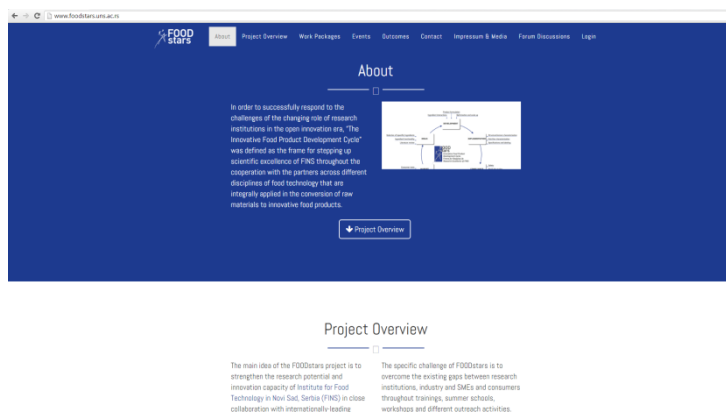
www.foodstars.uns.ac.rs

FOOD stars

About Project Overview Work Packages Events Successes Contact Impressum & Media Forum Discussions Login

About

In order to successfully respond to the challenges of the changing role of research institutions in the open innovation era, "The Innovative Food Product Development Cycle" was defined as the frame for stepping up scientific excellence of FINS throughout the cooperation with the partners across different disciplines of food technology that are integrally applied in the conversion of raw materials to innovative food products.

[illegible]

Project Overview

Project Overview

The main idea of the FOODstars project is to strengthen the research potential and innovation capacity of Institute for Food Technology in Novi Sad, Serbia (FINS) in close collaboration with internationally-leading

The specific challenge of FOODstars is to overcome the existing gaps between research institutions, industry and SMEs and consumers throughout trainings, summer schools, workshops and different outreach activities.